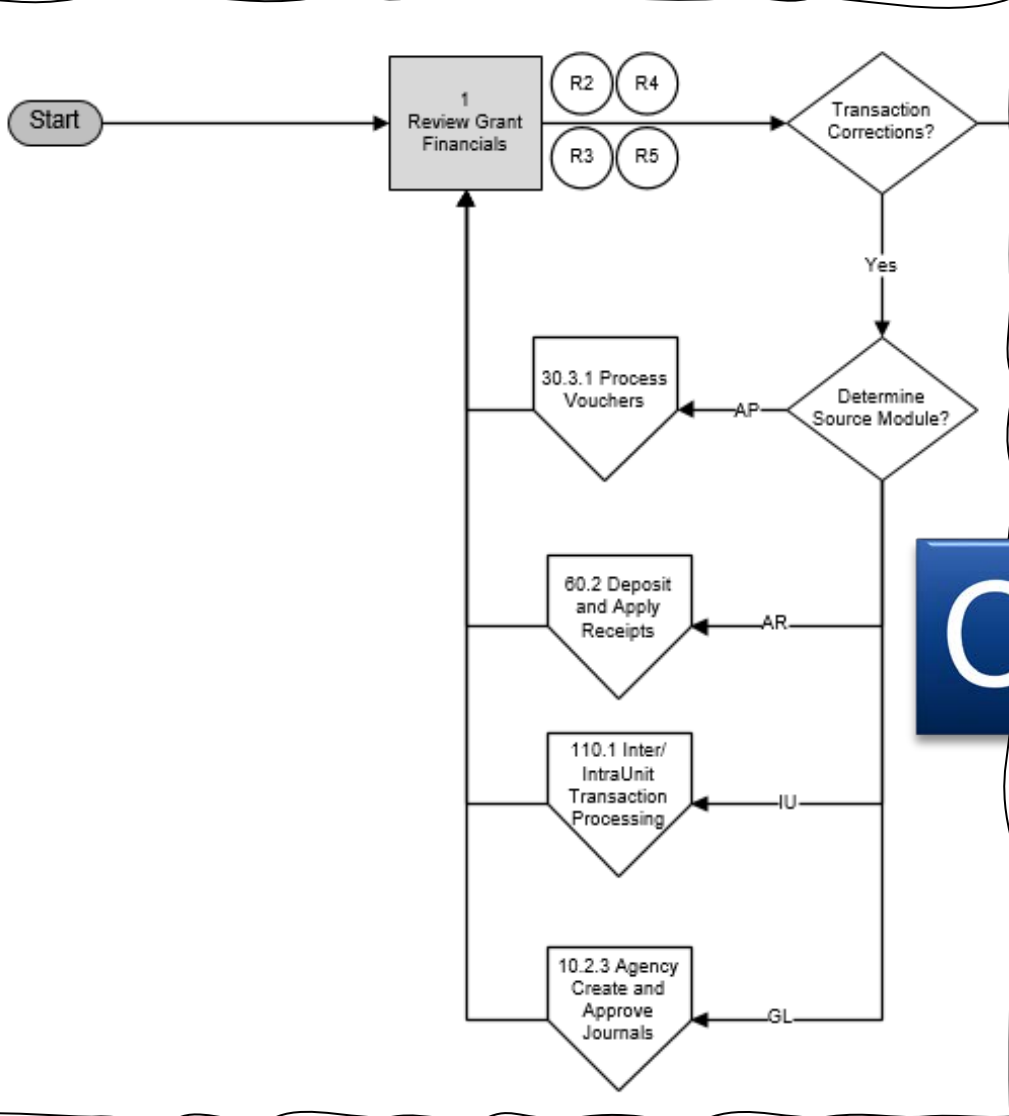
Start

1
Review Grant Financials

R2
R4
R3
R5

Transaction Corrections?

Yes

Determine Source Module?

AP
30.3.1 Process Vouchers

AR
60.2 Deposit and Apply Receipts

IU
110.1 Inter/ IntraUnit Transaction Processing

GL
10.2.3 Agency Create and Approve Journals

O